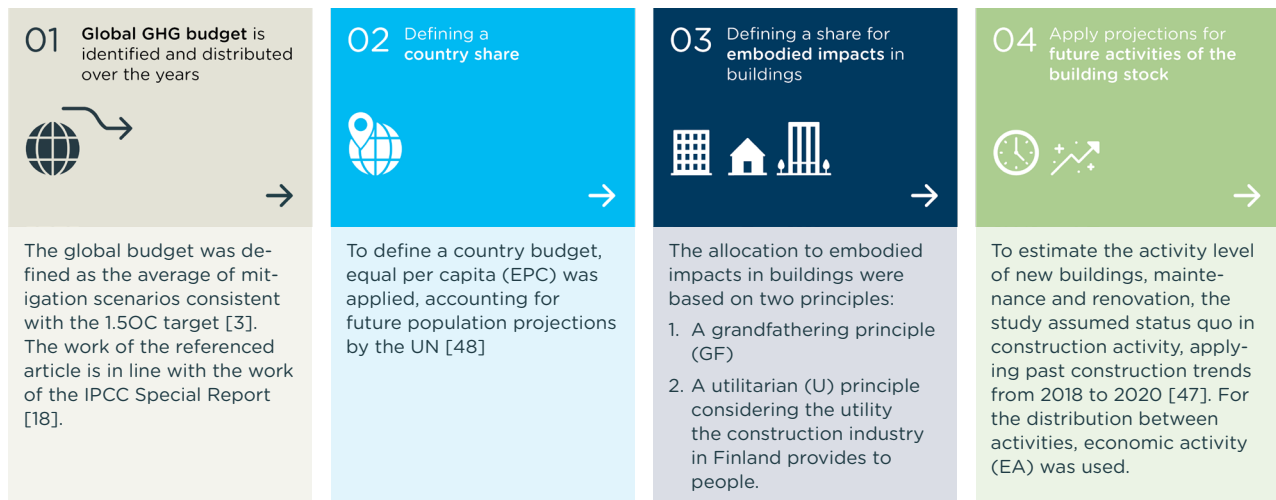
01 Global GHG budget is identified and distributed over the years

The global budget was defined as the average of mitigation scenarios consistent with the 1.5OC target [3]. The work of the referenced article is in line with the work of the IPCC Special Report [18].

02 Defining a country share

To define a country budget, equal per capita (EPC) was applied, accounting for future population projections by the UN [48]

03 Defining a share for embodied impacts in buildings

The allocation to embodied impacts in buildings were based on two principles:

1. A grandfathering principle (GF)
2. A utilitarian (U) principle considering the utility the construction industry in Finland provides to people.

04 Apply projections for future activities of the building stock

To estimate the activity level of new buildings, maintenance and renovation, the study assumed status quo in construction activity, applying past construction trends from 2018 to 2020 [47]. For the distribution between activities, economic activity (EA) was used.